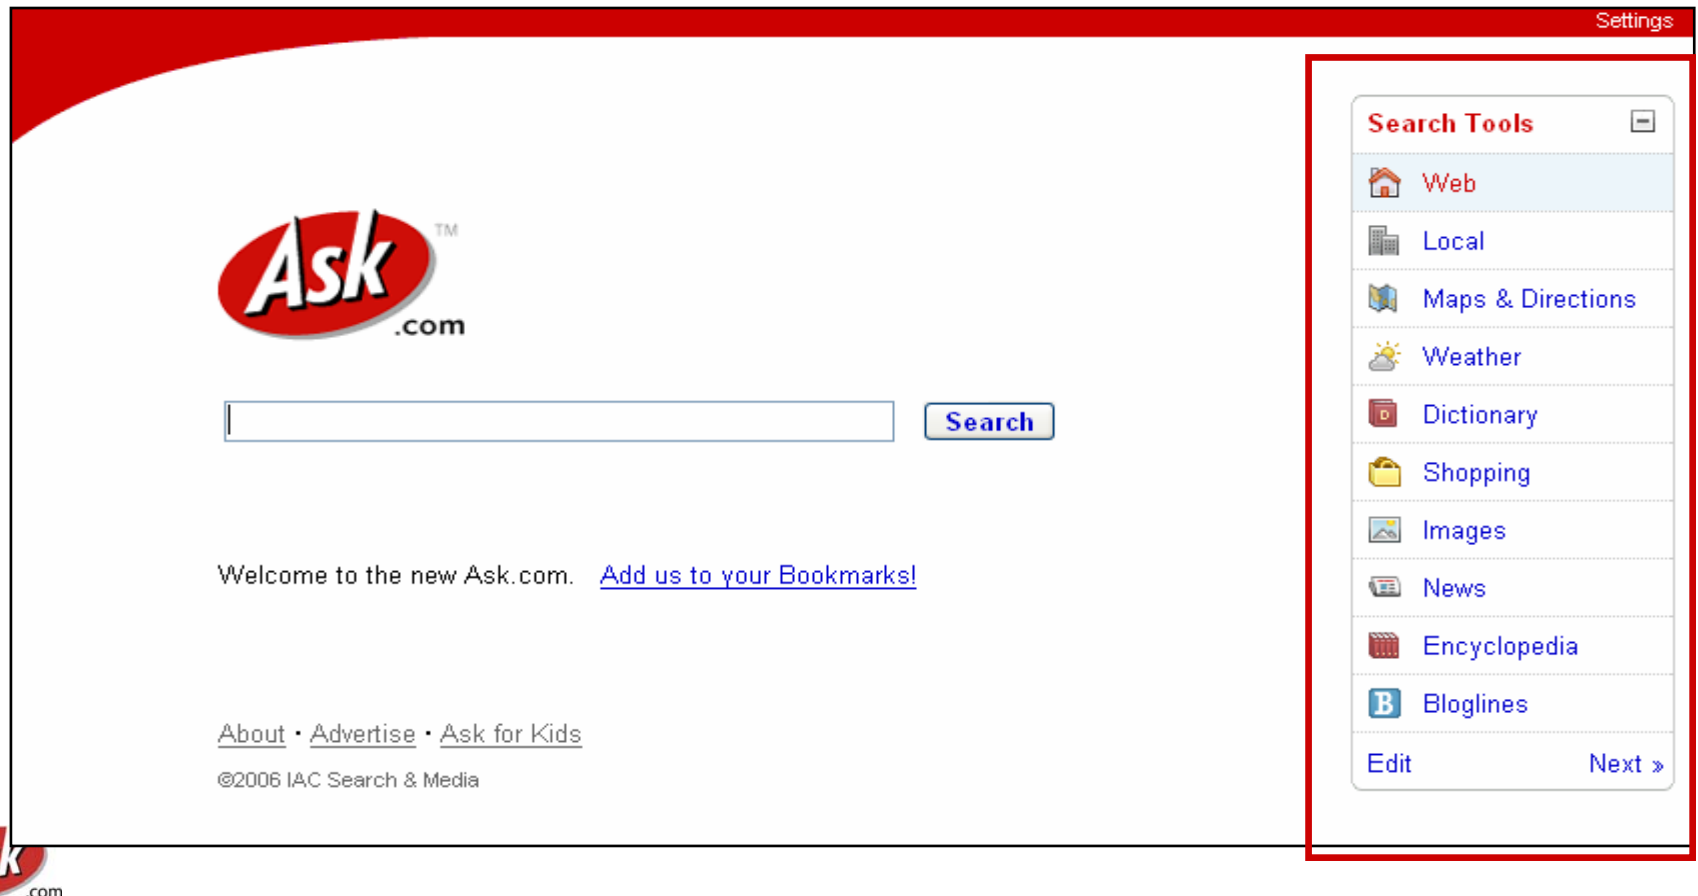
Settings

Ask™ .com

Search

Welcome to the new Ask.com. Add us to your Bookmarks!

About · Advertise · Ask for Kids

©2006 IAC Search & Media

Search Tools

Web

Local

Maps & Directions

Weather

Dictionary

Shopping

Images

News

Encyclopedia

Bloglines

Edit

Next »

k .com